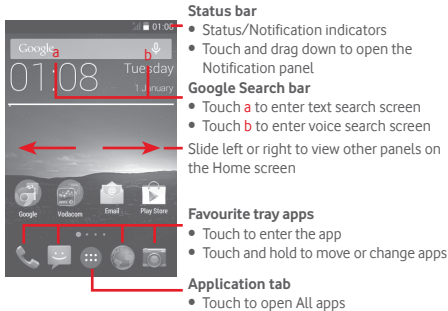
01:08

Google

a

b

01 08

Tuesday

1 January

Google

Vodacom

Email

Play Store

Status bar

• Status/Notification indicators

• Touch and drag down to open the Notification panel

Google Search bar

• Touch a to enter text search screen

• Touch b to enter voice search screen

Slide left or right to view other panels on the Home screen

Favourite tray apps

• Touch to enter the app

• Touch and hold to move or change apps

Application tab

• Touch to open All apps